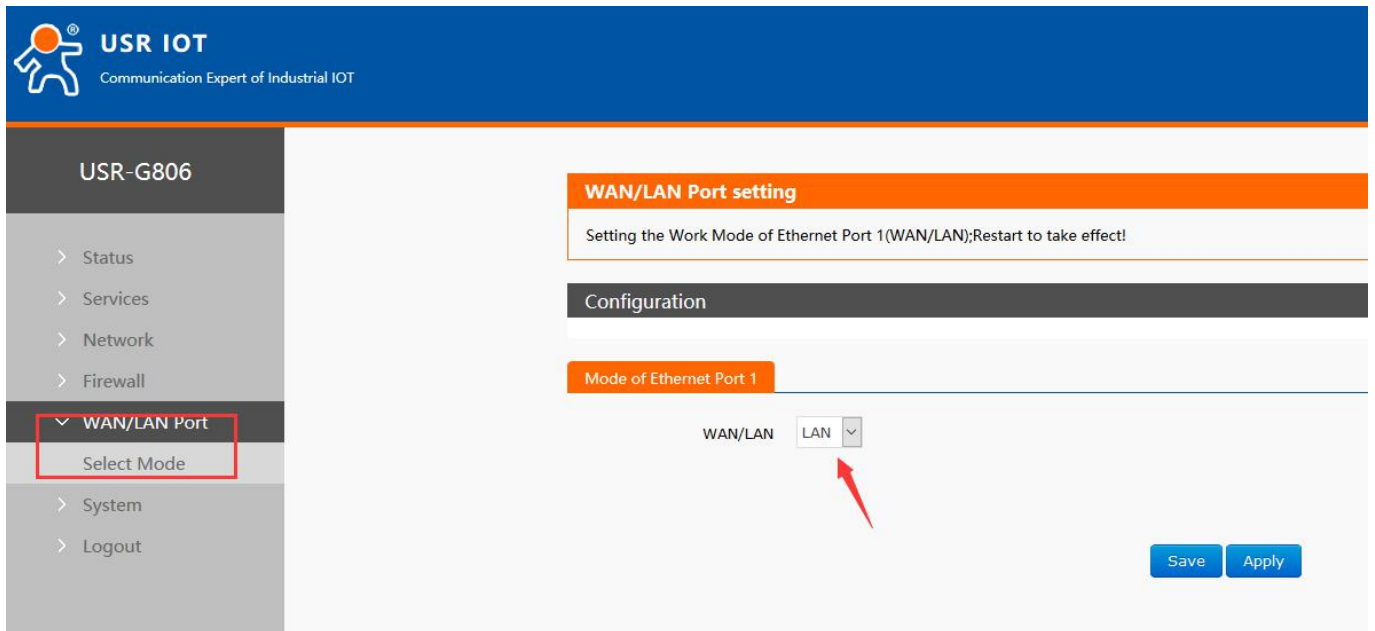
USR IOT®
Communication Expert of Industrial IOT

USR-G806

Status
Services
Network
Firewall
WAN/LAN Port
Select Mode
System
Logout

WAN/LAN Port setting
Setting the Work Mode of Ethernet Port 1(WAN/LAN);Restart to take effect!

Configuration

Mode of Ethernet Port 1

WAN/LAN LAN

Save Apply